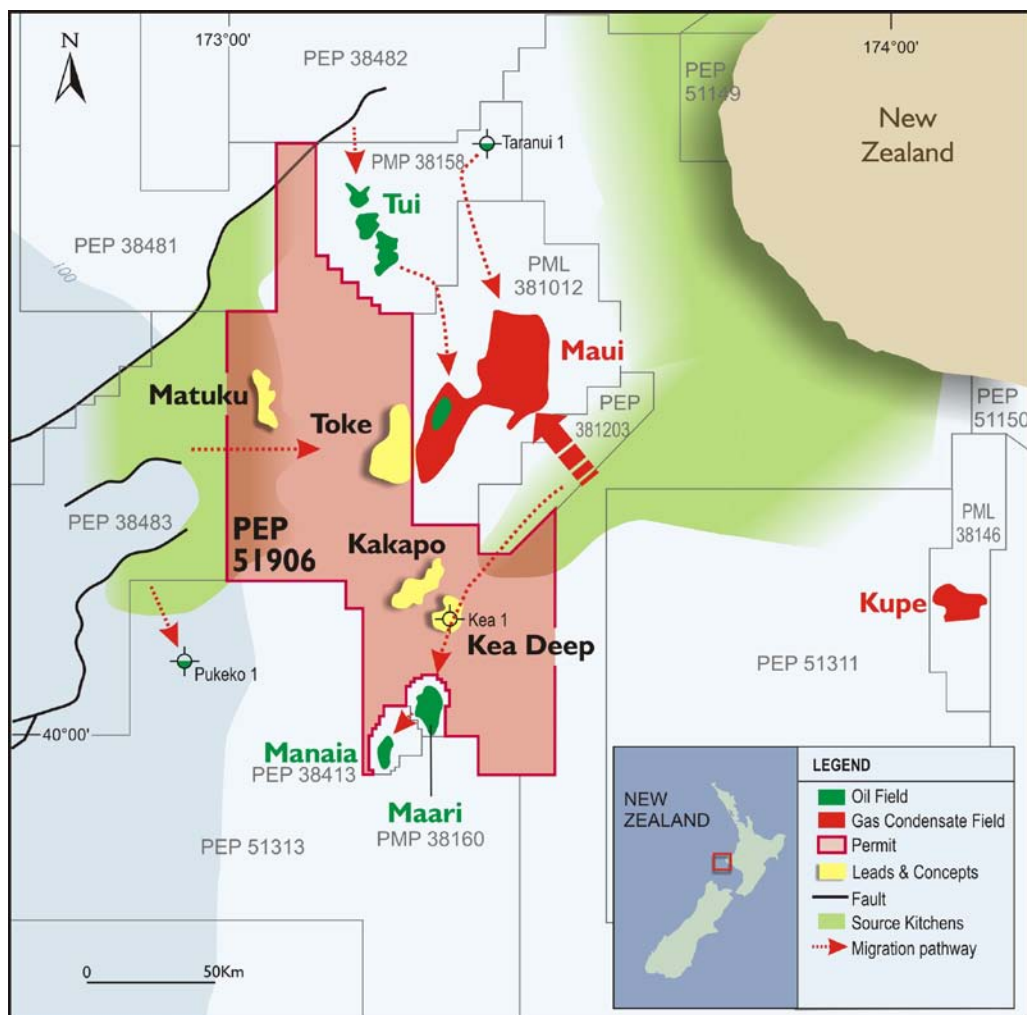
N

173°00'

PEP 38482

174°00'

PEP 51149

New Zealand

Taranui 1

PMP 38158

Tui

PEP 38481

100

PML 381012

Maui

Matuku

Toke

PEP 381203

PEP 51150

PEP 38483

PEP 51906

Kakapo

PML 38146

Kea 1

Kea Deep

Kupe

Pukeko 1

PEP 51311

40°00'

Manaia

PEP 38413

Maari

PMP 38160

PEP 51313

NEW ZEALAND

LEGEND

Oil Field

Gas Condensate Field

Permit

Leads & Concepts

Fault

Source Kitchens

Migration pathway

0

50Km